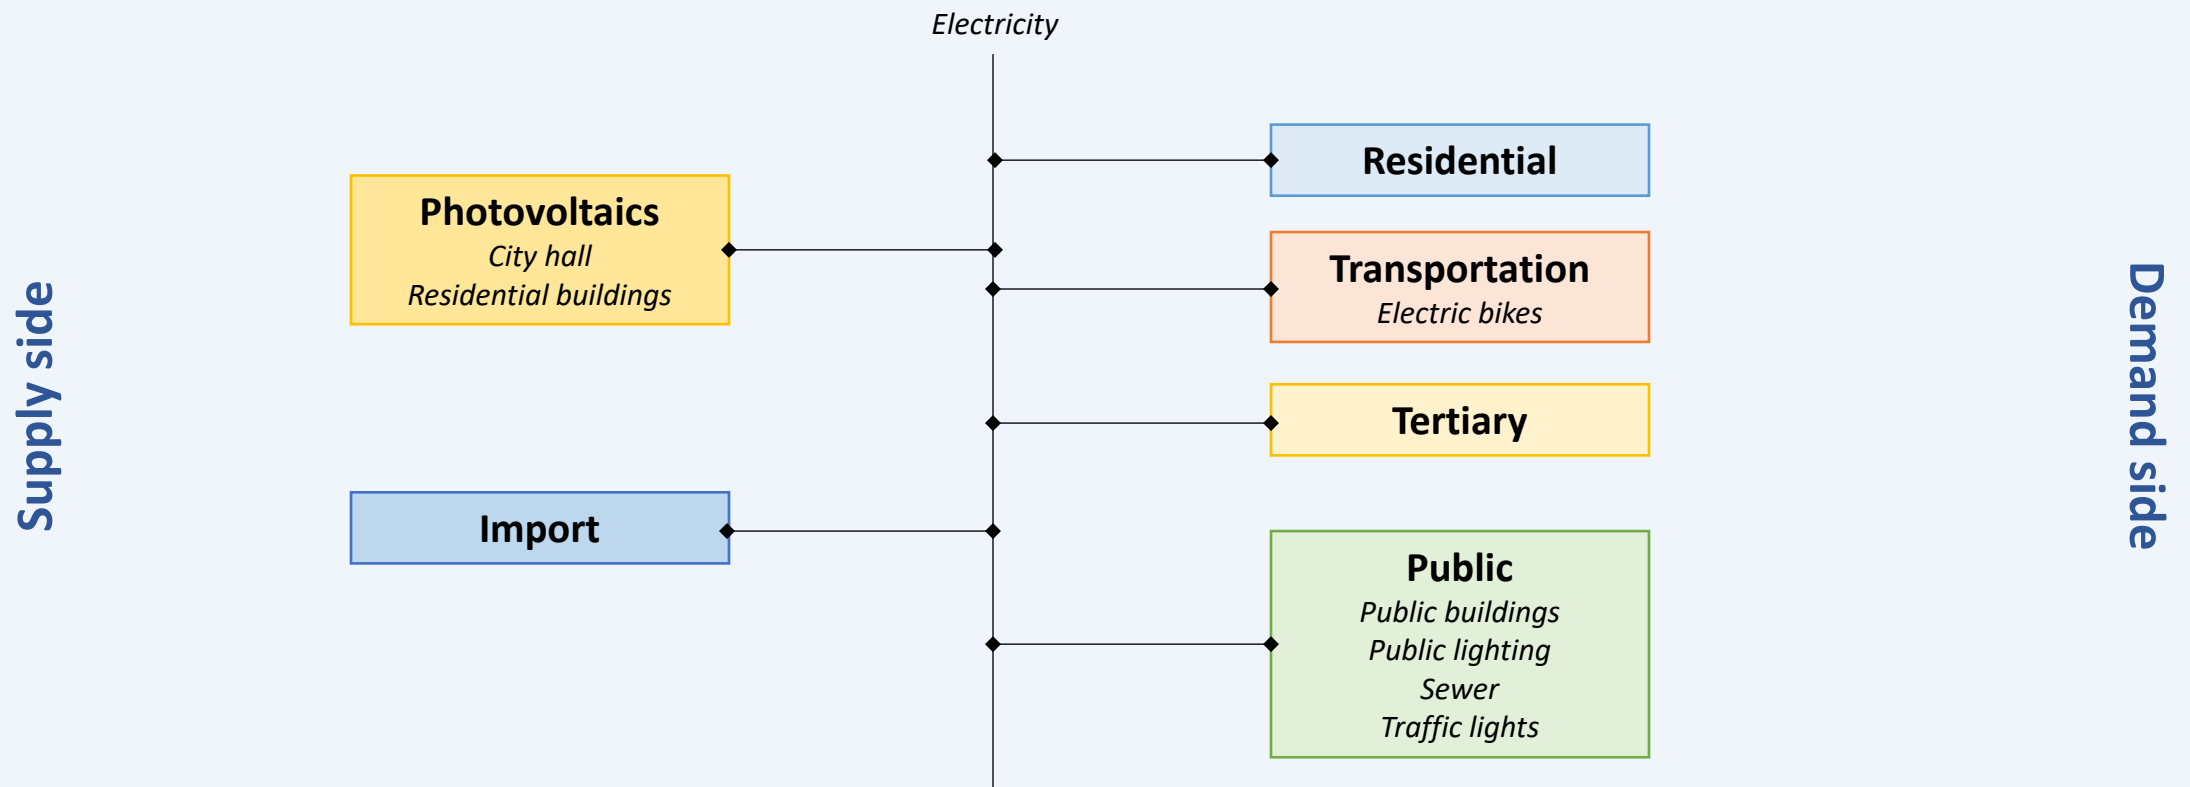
Electricity

Supply side

Photovoltaics
City hall
Residential buildings

Import

Residential

Transportation
Electric bikes

Tertiary

Public
Public buildings
Public lighting
Sewer
Traffic lights

Demand side